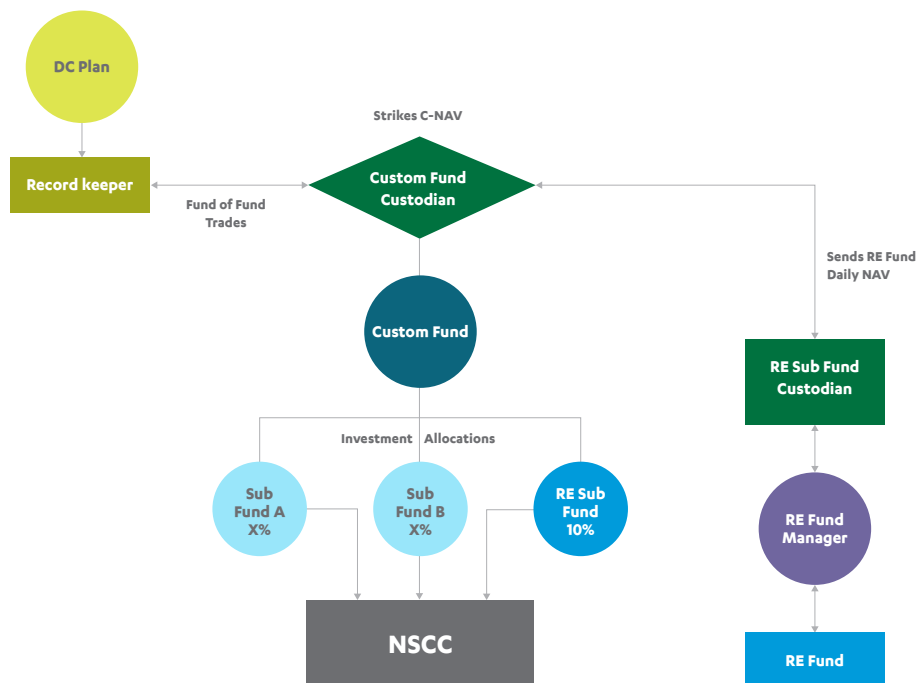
DC Plan

Strikes C-NAV

Record keeper

Fund of Fund Trades

Custom Fund Custodian

Sends RE Fund Daily NAV

Custom Fund

RE Sub Fund Custodian

Investment Allocations

Sub Fund A X%

Sub Fund B X%

RE Sub Fund 10%

RE Fund Manager

NSCC

RE Fund